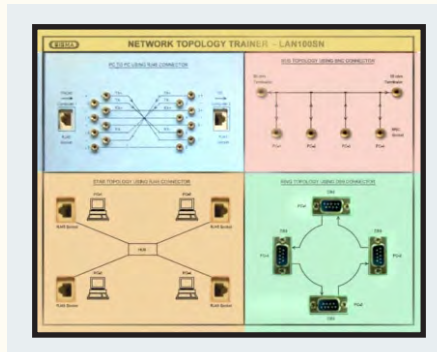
NETWORK TOPOLOGY TRAINER - LAN100SN

PC TO PC USING RJ45 CONNECTOR

RJ45 Socket

BUS TOPOLOGY USING BNC CONNECTOR

PC1

PC2

PC3

PC4

STAR TOPOLOGY USING RJ45 CONNECTOR

RJ45 Socket

RJ45 Socket

HUB

RJ45 Socket

RJ45 Socket

RING TOPOLOGY USING DB9 CONNECTOR

PC1

PC2

PC3

PC4